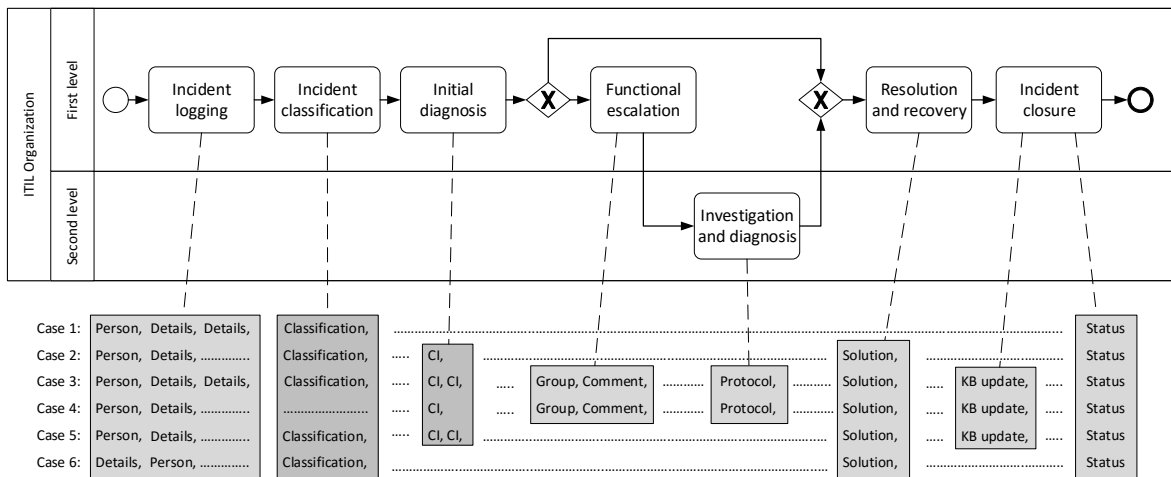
ITIL Organization

First level

Second level

Incident logging

Incident classification

Initial diagnosis

X

Functional escalation

X

Resolution and recovery

Incident closure

Investigation and diagnosis

Case 1: Person, Details, Details, Classification, ........................................ Status
Case 2: Person, Details, ............ Classification, .... CI, ........ Solution, ........ Status
Case 3: Person, Details, Details, Classification, .... CI, CI, .... Group, Comment, ........ Protocol, ........ Solution, .... KB update, .... Status
Case 4: Person, Details, ............ ...................... .... CI, .... Group, Comment, ........ Protocol, ........ Solution, .... KB update, .... Status
Case 5: Person, Details, ............ Classification, .... CI, CI, ........ Solution, .... KB update, .... Status
Case 6: Details, Person, ............ Classification, ........................................ Solution, ........ Status